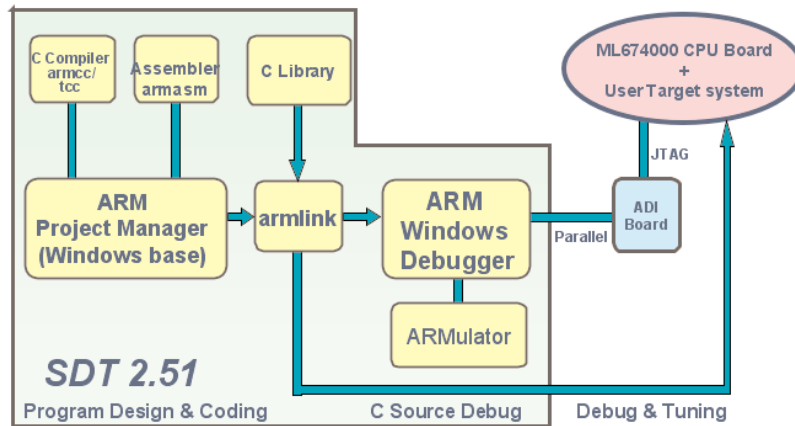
C Compiler armcc/ tcc

Assembler armasm

C Library

ML674000 CPU Board + User Target system

JTAG

ARM Project Manager (Windows base)

armlink

ARM Windows Debugger

ADI Board

Parallel

ARMulator

SDT 2.51

Program Design & Coding

C Source Debug

Debug & Tuning